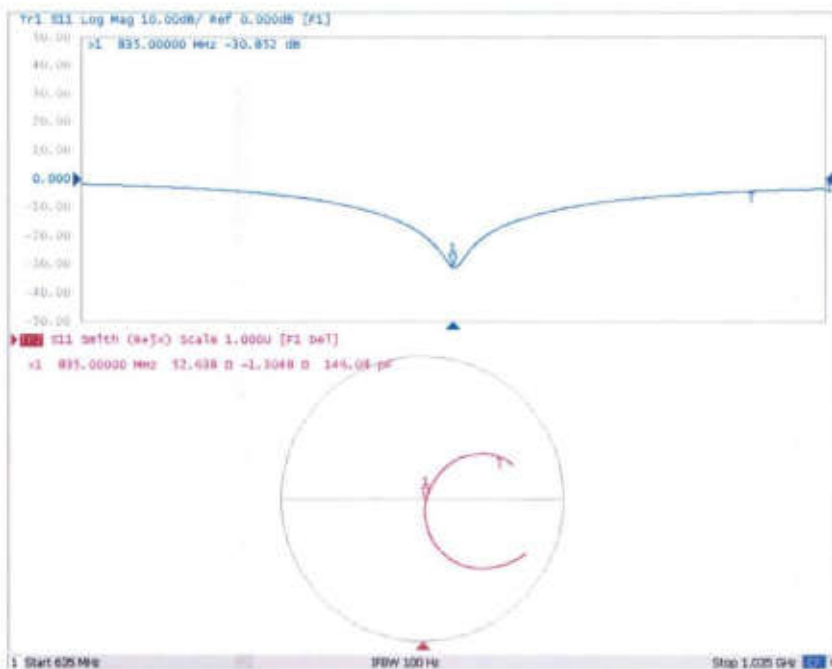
Tr1 S11 Log Mag 10.00dB/ Ref 0.000dB [F1]
50.00
>1 835.00000 MHz -30.852 dB
40.00
30.00
20.00
10.00
0.000
-10.00
-20.00
-30.00
-40.00
-50.00
1
T
Tr2 S11 Smith (R+jX) Scale 1.000U [F1 Del]
>1 835.00000 MHz 52.638 Ω -1.3048 Ω 146.08 pF
1
T
1 Start 635 MHz
IFBW 100 Hz
Stop 1.035 GHz